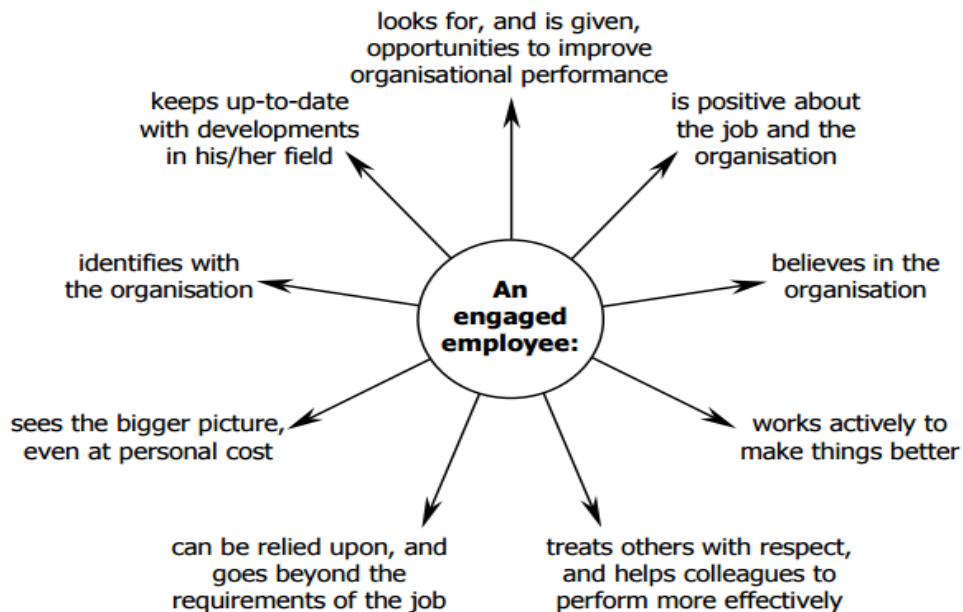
An engaged employee:

looks for, and is given, opportunities to improve organisational performance

is positive about the job and the organisation

believes in the organisation

works actively to make things better

treats others with respect, and helps colleagues to perform more effectively

can be relied upon, and goes beyond the requirements of the job

sees the bigger picture, even at personal cost

identifies with the organisation

keeps up-to-date with developments in his/her field